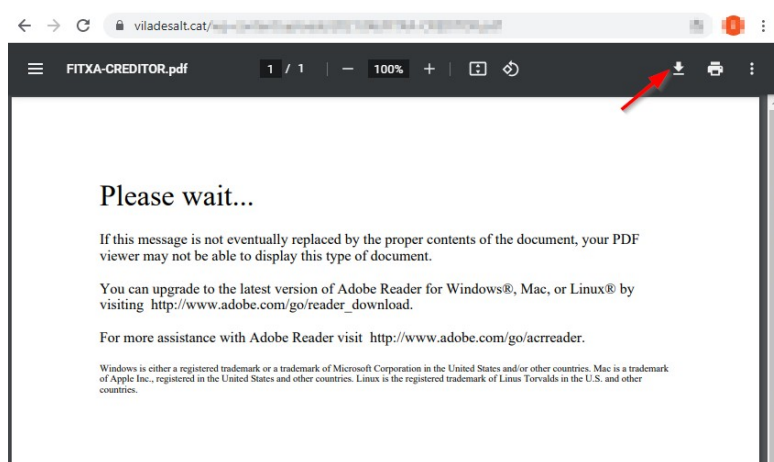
viladesalt.cat/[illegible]

FITXA-CREDITOR.pdf

1 / 1

100%

Please wait...

If this message is not eventually replaced by the proper contents of the document, your PDF viewer may not be able to display this type of document.

You can upgrade to the latest version of Adobe Reader for Windows®, Mac, or Linux® by visiting http://www.adobe.com/go/reader_download.

For more assistance with Adobe Reader visit http://www.adobe.com/go/acrreader.

Windows is either a registered trademark or a trademark of Microsoft Corporation in the United States and/or other countries. Mac is a trademark of Apple Inc., registered in the United States and other countries. Linux is the registered trademark of Linus Torvalds in the U.S. and other countries.